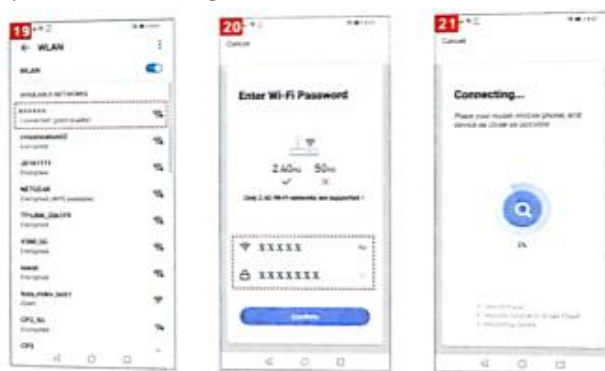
19

← WLAN

WLAN

AVAILABLE NETWORKS

XXXXXX
Connected (good quality)

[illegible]
Encrypted

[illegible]
Encrypted

NETGEAR
Encrypted (WPS available)

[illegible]
Encrypted

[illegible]
Encrypted

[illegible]
Encrypted

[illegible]
Open

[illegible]
Encrypted

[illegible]

20

Cancel

Enter Wi-Fi Password

2.4GHz 5GHz

Only 2.4G Wi-Fi networks are supported

XXXXX

XXXXXXX

Confirm

21

Cancel

Connecting...

Place your router, mobile phone, and device as close as possible

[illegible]

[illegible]

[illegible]

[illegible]